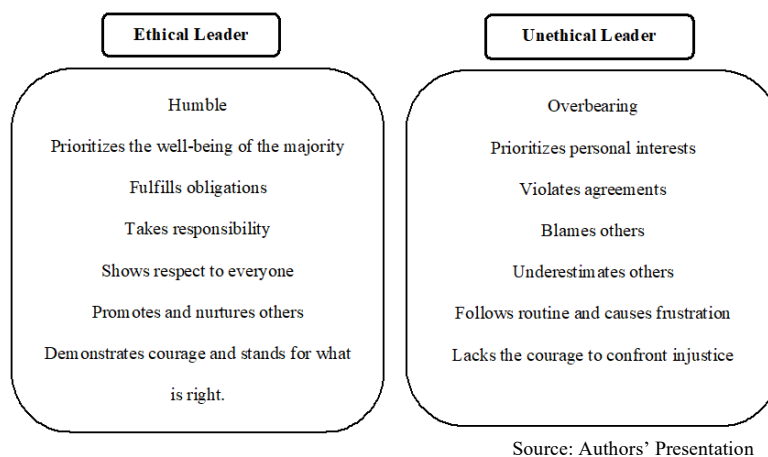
Ethical Leader

Humble

Prioritizes the well-being of the majority

Fulfills obligations

Takes responsibility

Shows respect to everyone

Promotes and nurtures others

Demonstrates courage and stands for what is right.

Unethical Leader

Overbearing

Prioritizes personal interests

Violates agreements

Blames others

Underestimates others

Follows routine and causes frustration

Lacks the courage to confront injustice

Source: Authors' Presentation